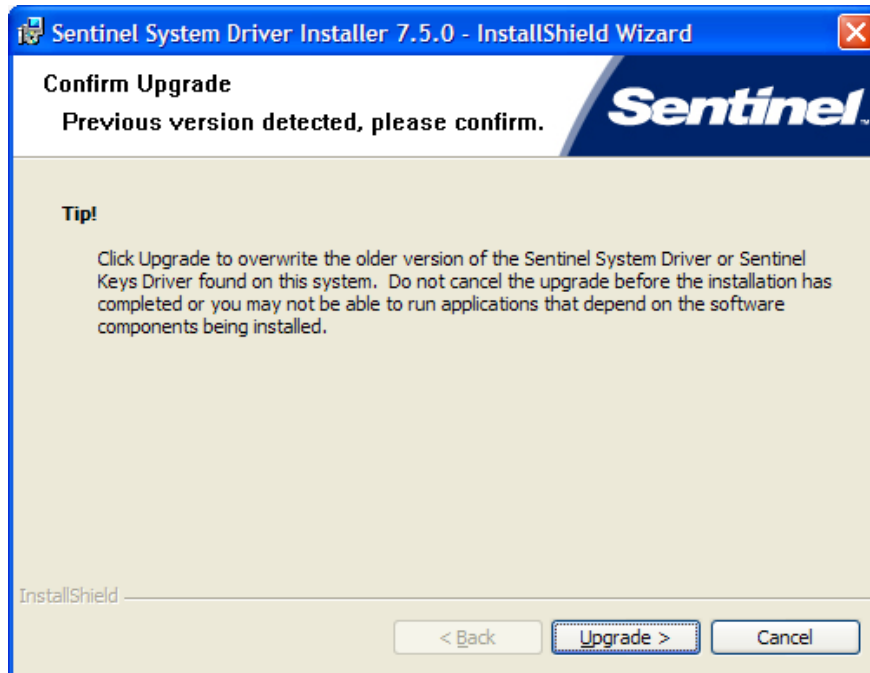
Sentinel System Driver Installer 7.5.0 - InstallShield Wizard

Confirm Upgrade

Previous version detected, please confirm.

Sentinel

Tip!

Click Upgrade to overwrite the older version of the Sentinel System Driver or Sentinel Keys Driver found on this system. Do not cancel the upgrade before the installation has completed or you may not be able to run applications that depend on the software components being installed.

InstallShield

< Back

Upgrade >

Cancel